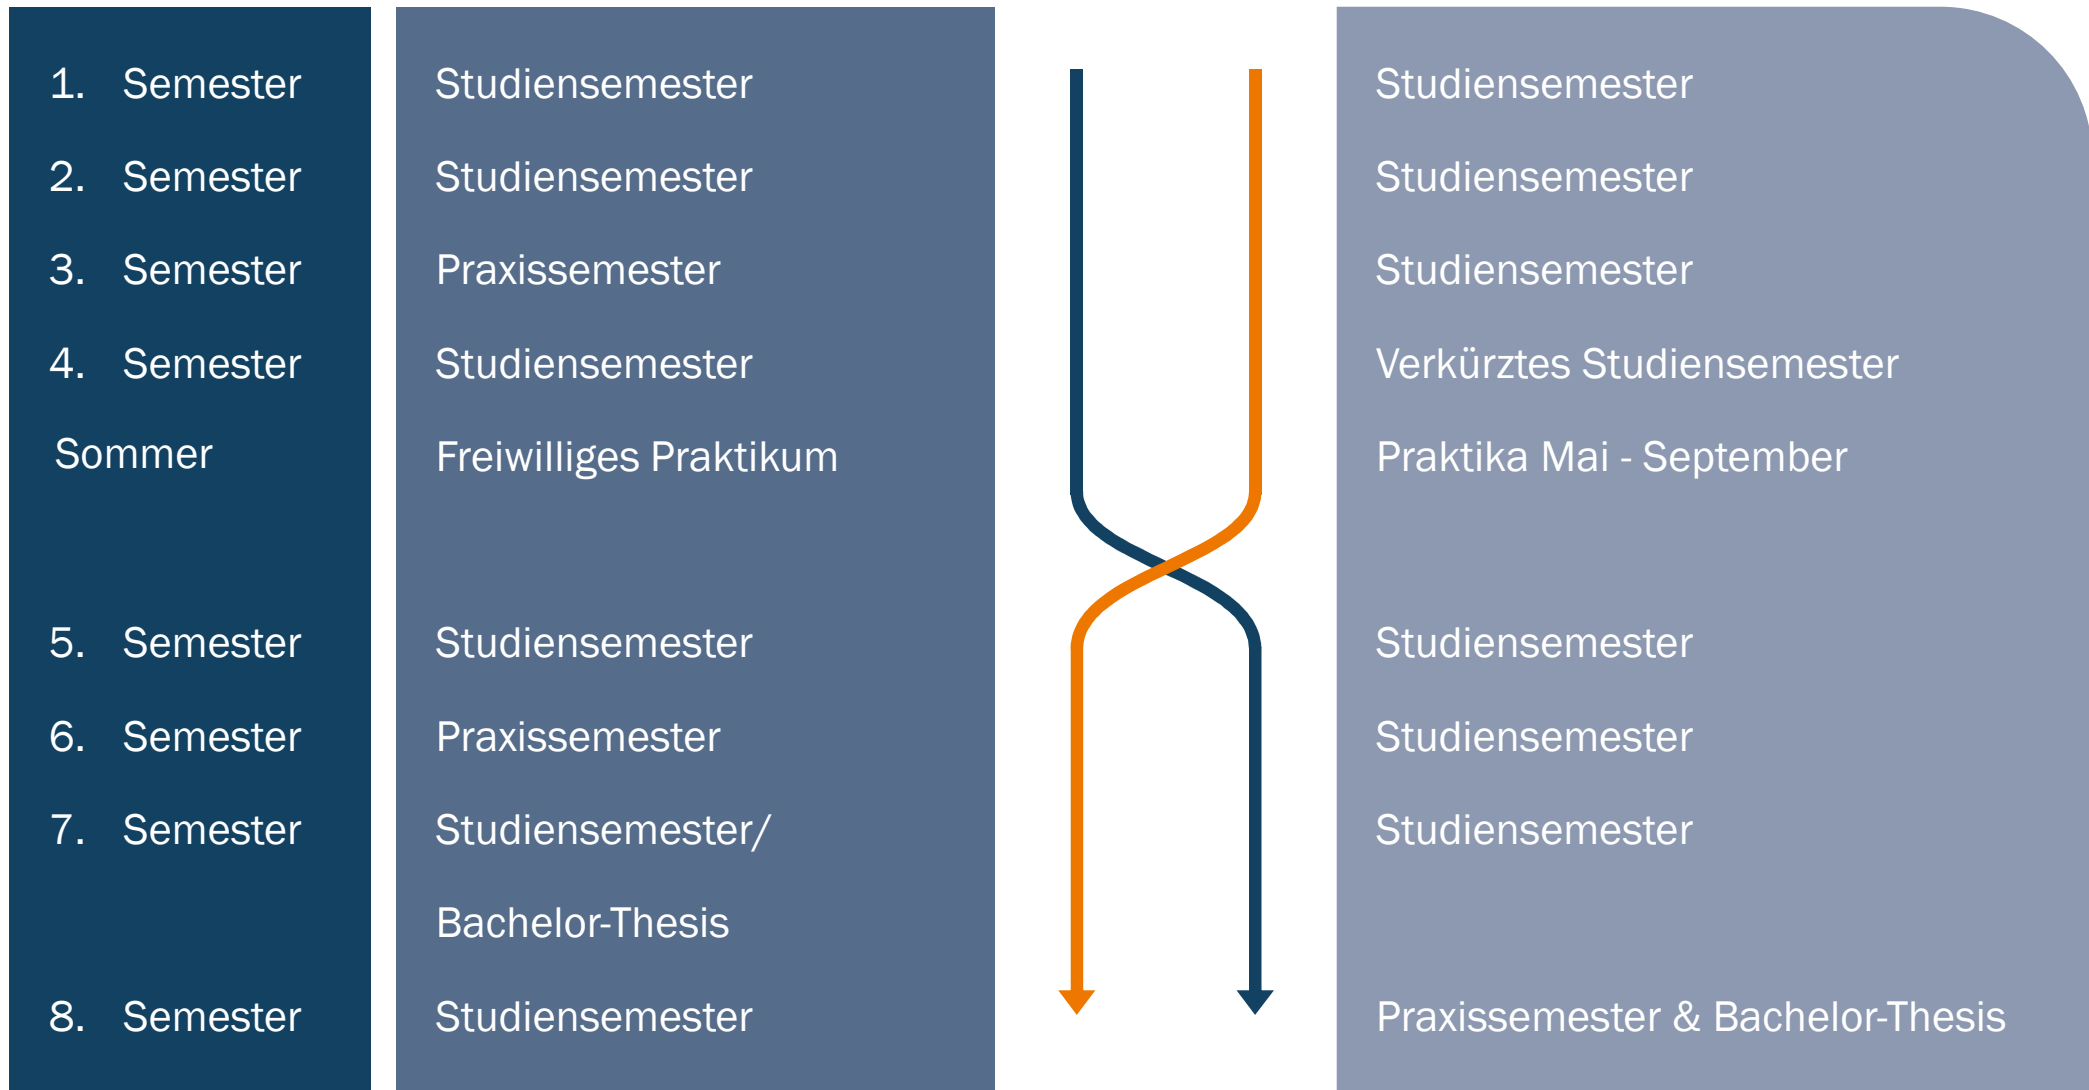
1. Semester

2. Semester

3. Semester

4. Semester

Sommer

5. Semester

6. Semester

7. Semester

8. Semester

Studiensemester

Studiensemester

Praxissemester

Studiensemester

Freiwilliges Praktikum

Studiensemester

Praxissemester

Studiensemester/

Bachelor-Thesis

Studiensemester

Studiensemester

Studiensemester

Studiensemester

Verkürztes Studiensemester

Praktika Mai - September

Studiensemester

Studiensemester

Studiensemester

Praxissemester & Bachelor-Thesis